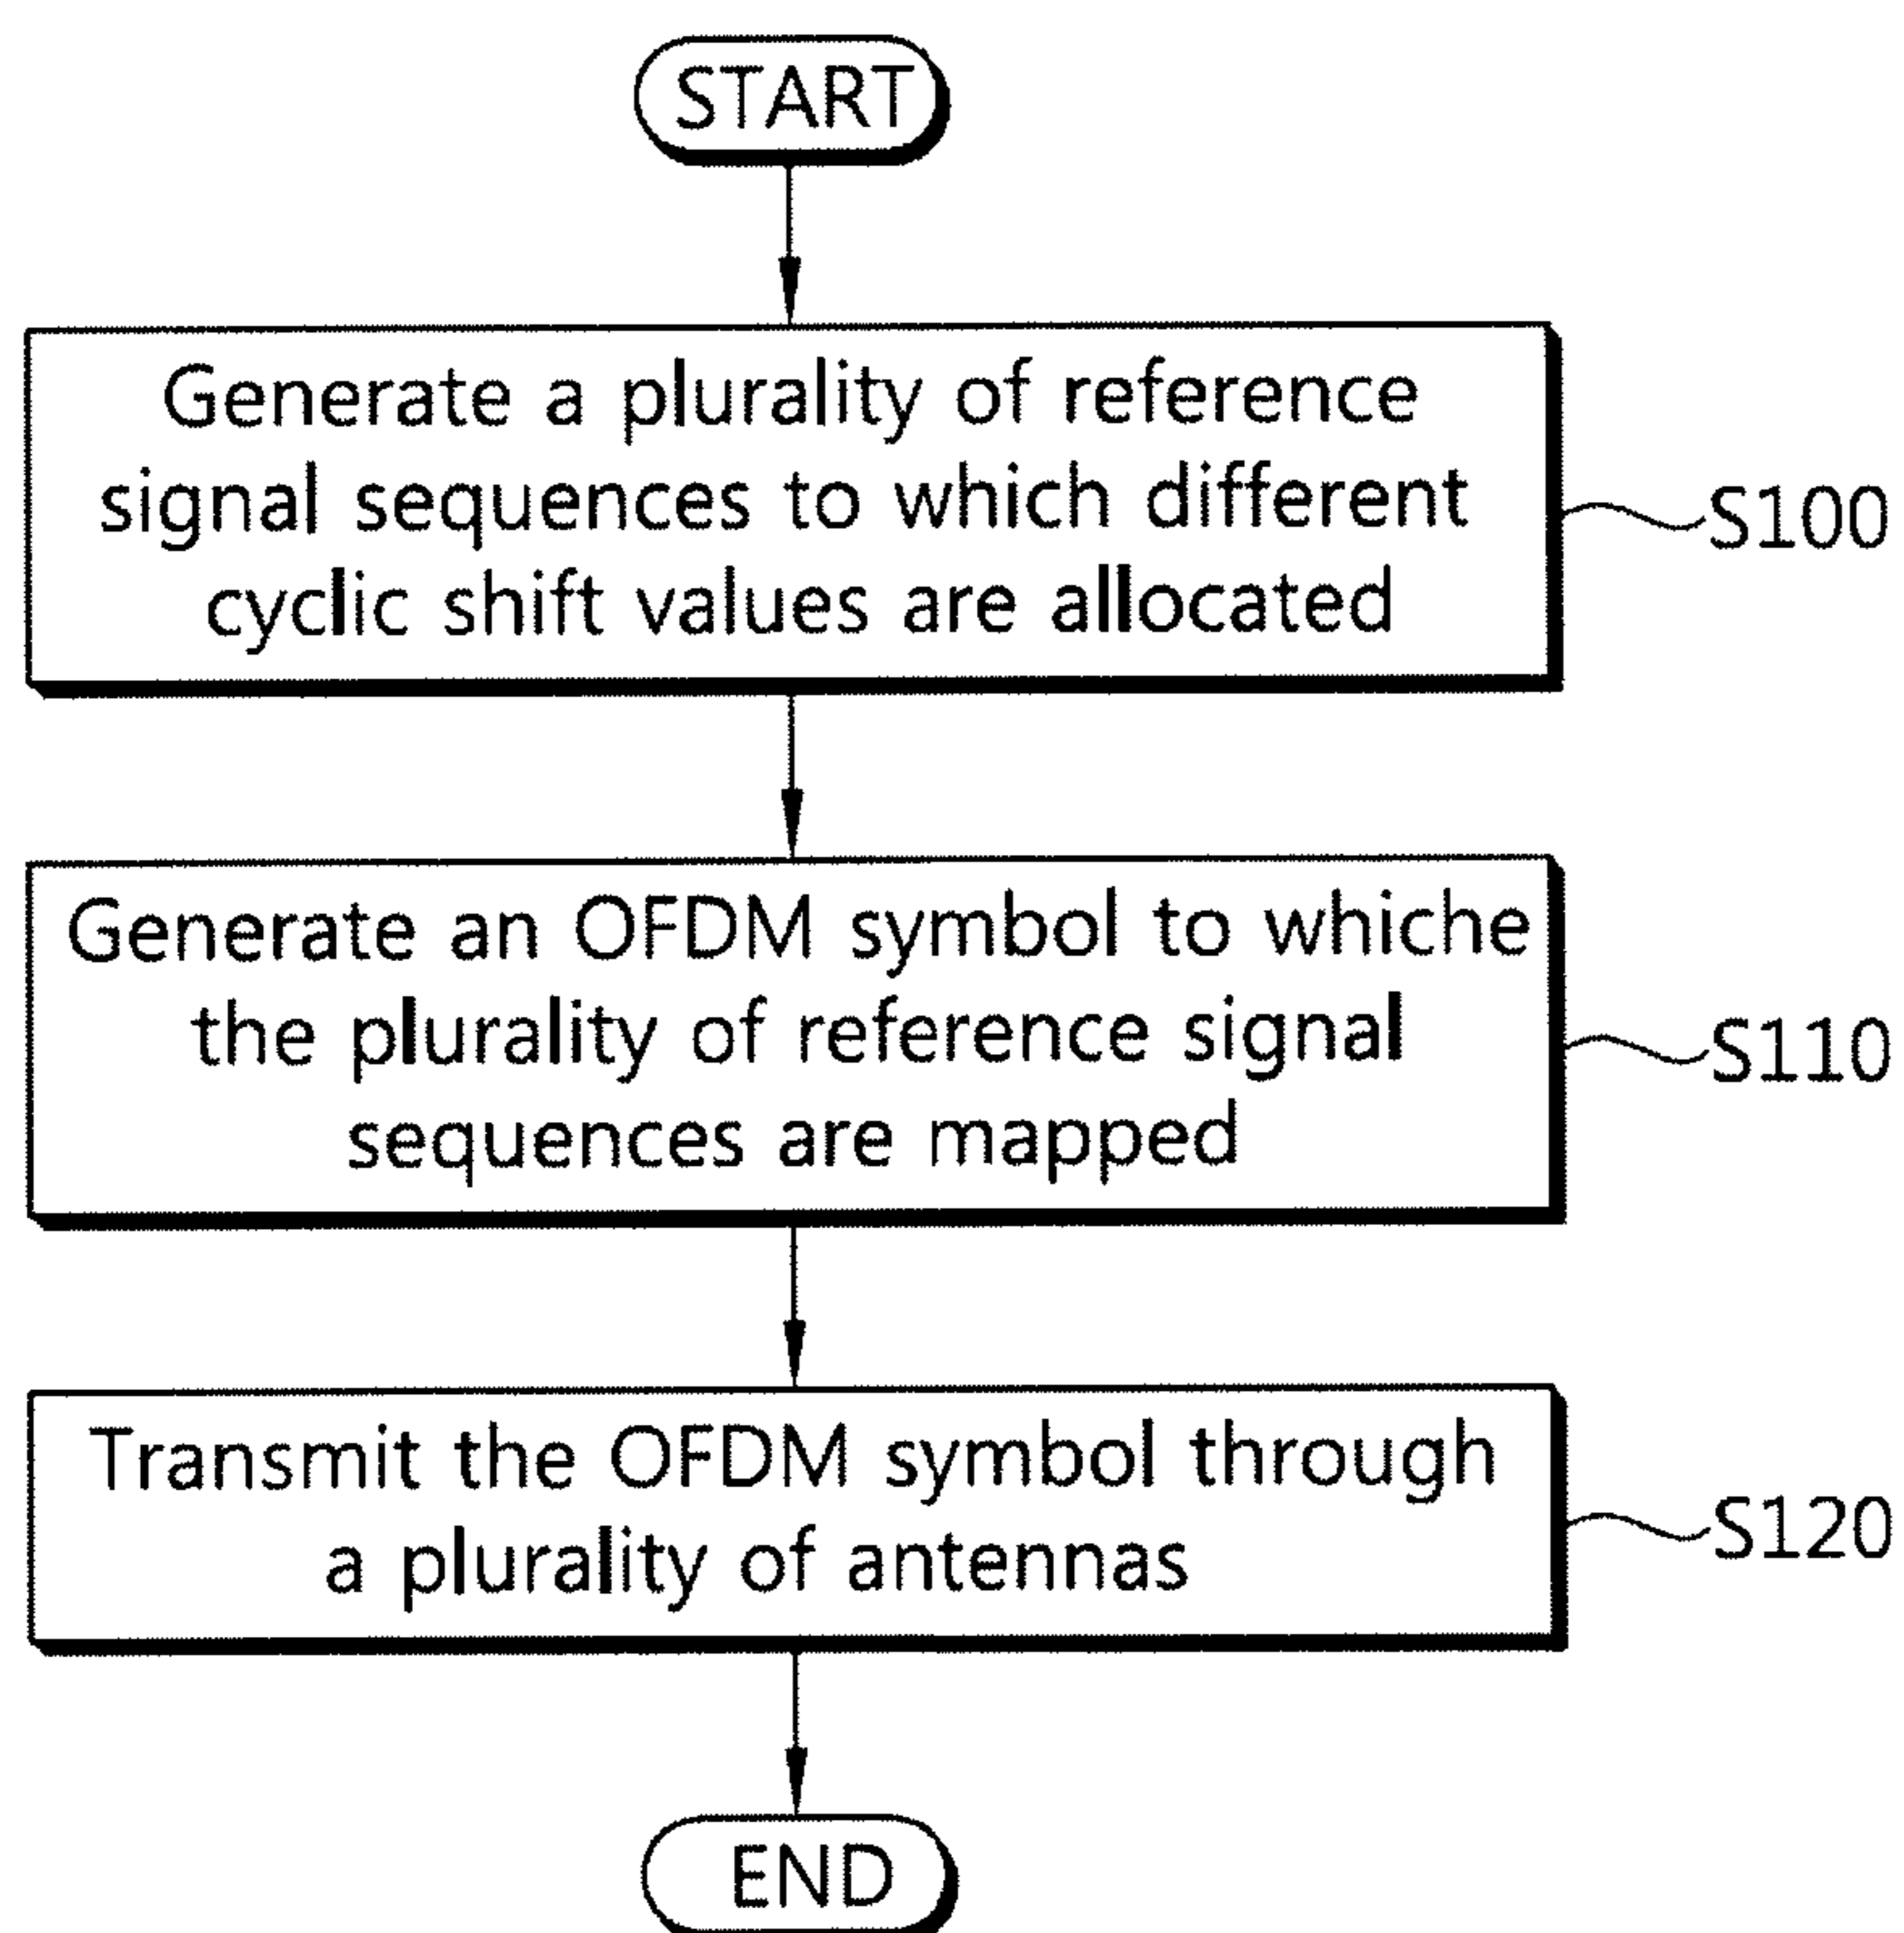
START

Generate a plurality of reference signal sequences to which different cyclic shift values are allocated

S100

Generate an OFDM symbol to whiche the plurality of reference signal sequences are mapped

S110

Transmit the OFDM symbol through a plurality of antennas

S120

END